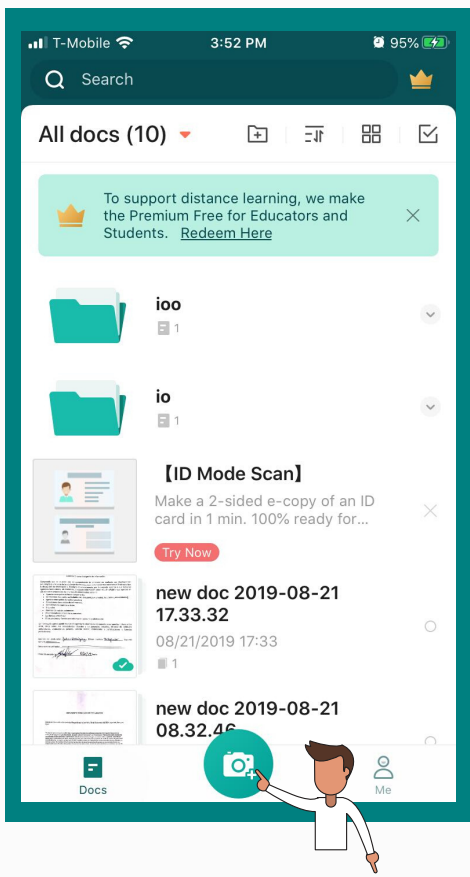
T-Mobile 3:52 PM 95%

Search

All docs (10)

To support distance learning, we make the Premium Free for Educators and Students. Redeem Here

ioo
1

io
1

【ID Mode Scan】
Make a 2-sided e-copy of an ID card in 1 min. 100% ready for...
Try Now

new doc 2019-08-21 17.33.32
08/21/2019 17:33
1

new doc 2019-08-21 08.32.46

Docs
Me